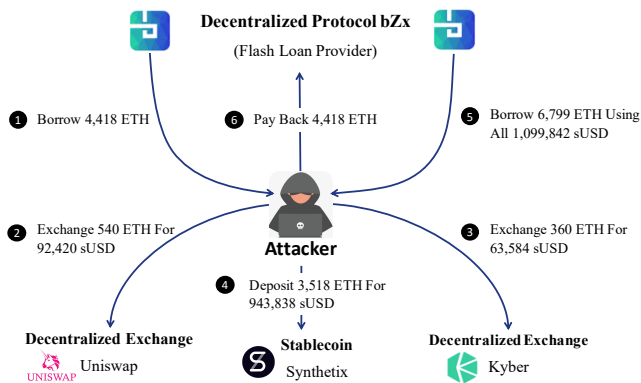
Decentralized Protocol bZx
(Flash Loan Provider)

1 Borrow 4,418 ETH

6 Pay Back 4,418 ETH

5 Borrow 6,799 ETH Using All 1,099,842 sUSD

2 Exchange 540 ETH For 92,420 sUSD

Attacker

3 Exchange 360 ETH For 63,584 sUSD

4 Deposit 3,518 ETH For 943,838 sUSD

Decentralized Exchange
UNISWAP Uniswap

Stablecoin
Synthetix

Decentralized Exchange
Kyber